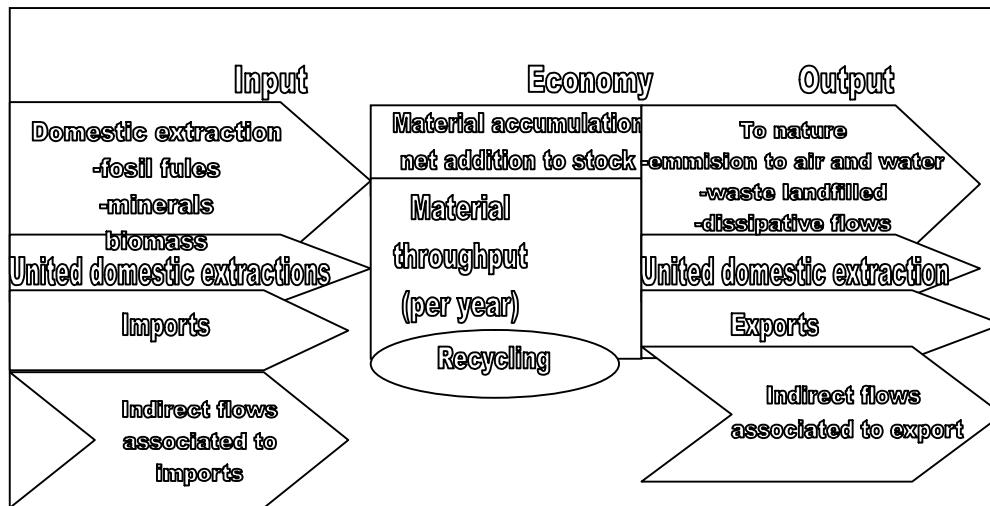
Input

Economy

Output

Domestic extraction
-fosil fules
-minerals
biomass

United domestic extractions

Imports

Indirect flows associated to imports

Material accumulation net addition to stock

Material throughput (per year)

Recycling

To nature
-emmision to air and water
-waste landfilled
-dissipative flows

United domestic extraction

Exports

Indirect flows associated to export